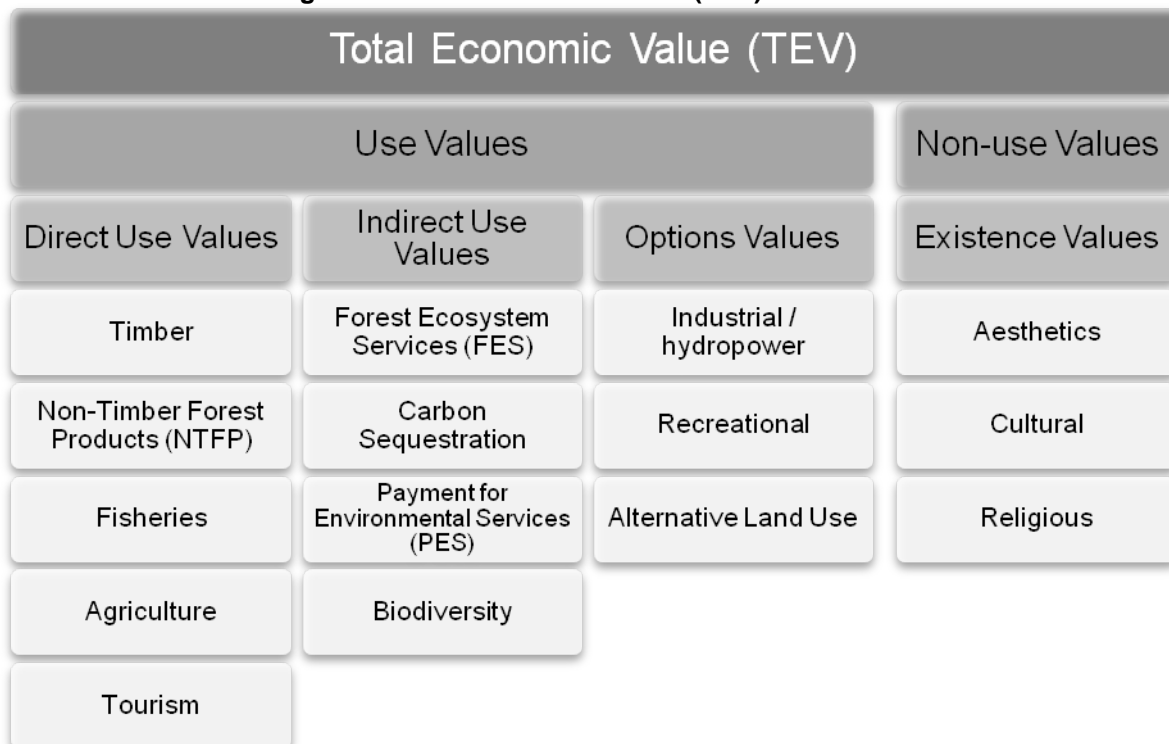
Total Economic Value (TEV)

Use Values

Non-use Values

Direct Use Values

Indirect Use Values

Options Values

Existence Values

Timber

Non-Timber Forest Products (NTFP)

Fisheries

Agriculture

Tourism

Forest Ecosystem Services (FES)

Carbon Sequestration

Payment for Environmental Services (PES)

Biodiversity

Industrial / hydropower

Recreational

Alternative Land Use

Aesthetics

Cultural

Religious